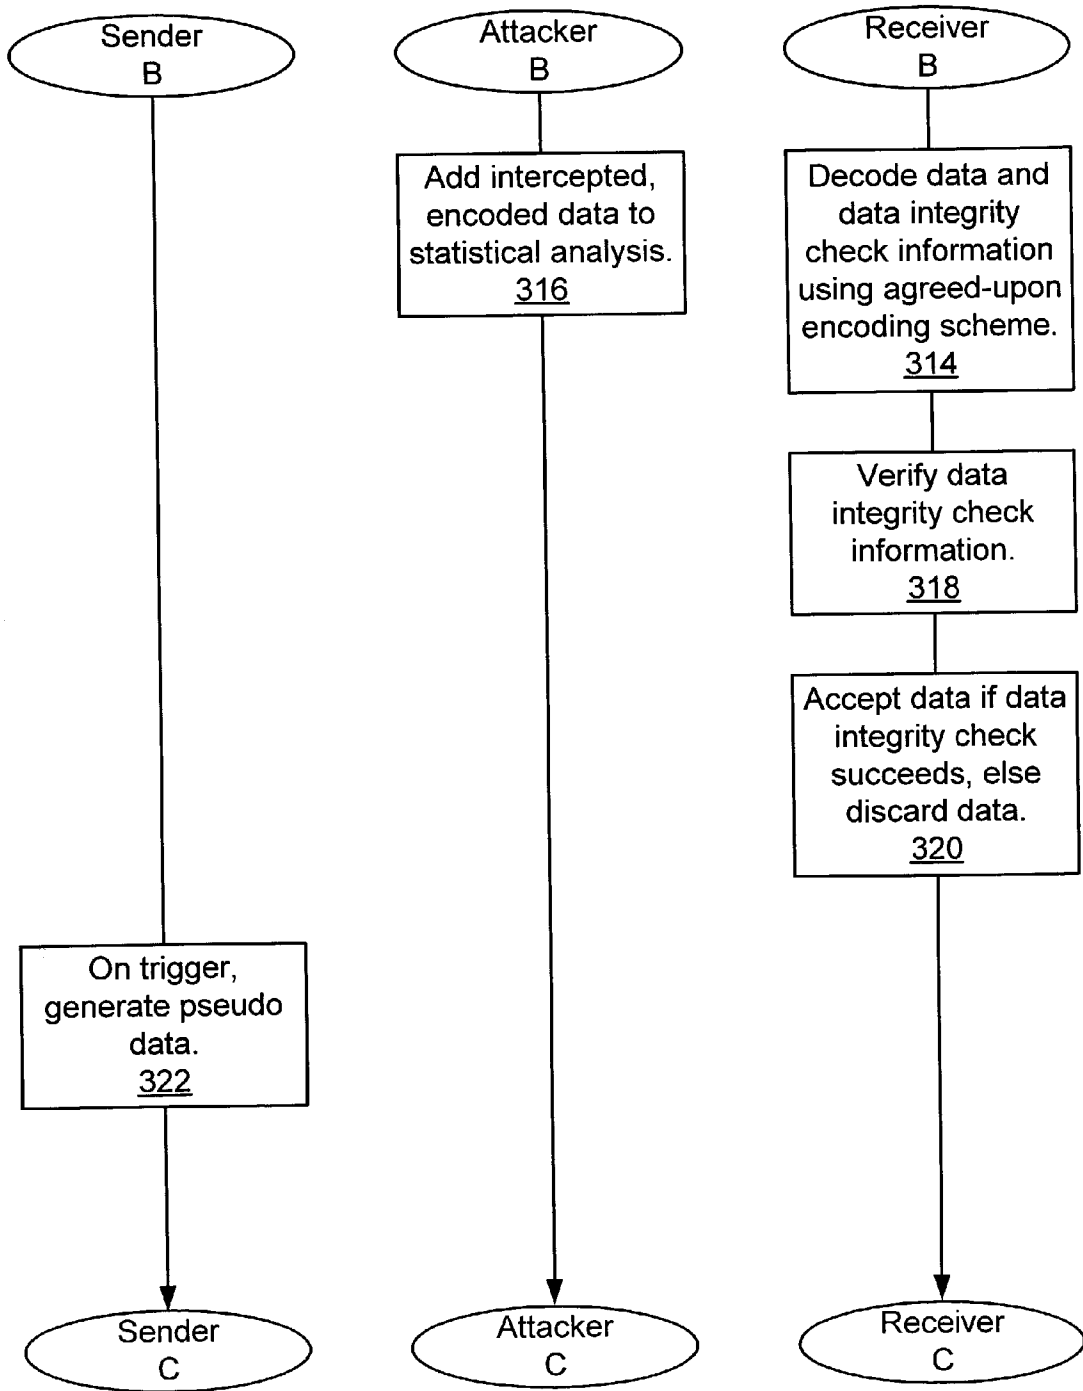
Sender
B

Attacker
B

Receiver
B

Add intercepted, encoded data to statistical analysis.
316

Decode data and data integrity check information using agreed-upon encoding scheme.
314

Verify data integrity check information.
318

Accept data if data integrity check succeeds, else discard data.
320

On trigger, generate pseudo data.
322

Sender
C

Attacker
C

Receiver
C